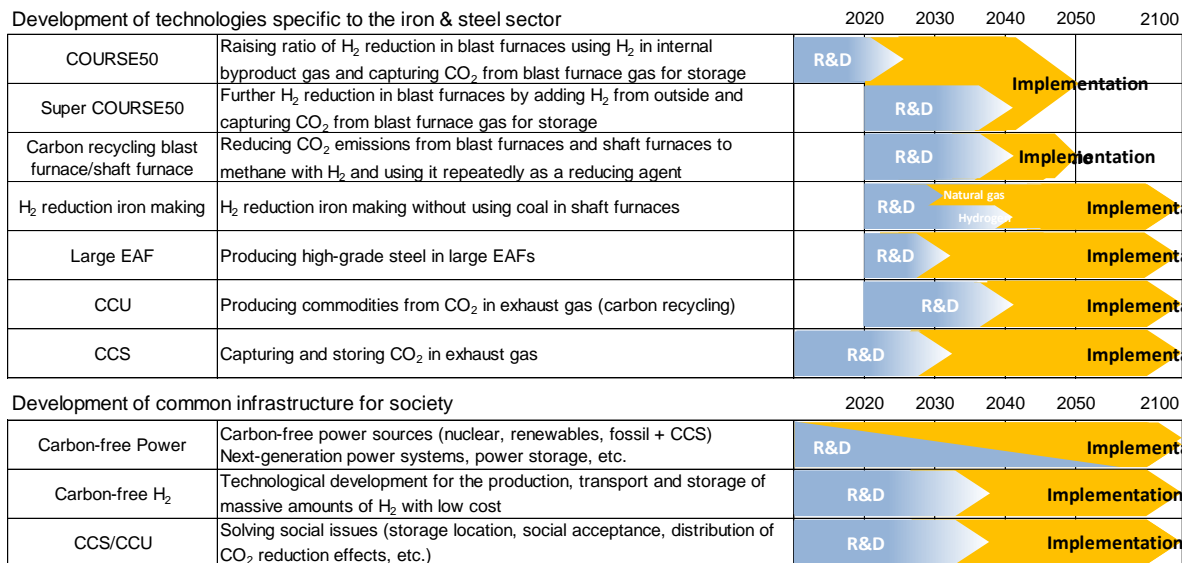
Development of technologies specific to the iron & steel sector

2020 2030 2040 2050 2100

| | | |
|---|---|---|
| COURSE50 | Raising ratio of $H_2$ reduction in blast furnaces using $H_2$ in internal byproduct gas and capturing $CO_2$ from blast furnace gas for storage | R&D Implementation |
| Super COURSE50 | Further $H_2$ reduction in blast furnaces by adding $H_2$ from outside and capturing $CO_2$ from blast furnace gas for storage | R&D |
| Carbon recycling blast furnace/shaft furnace | Reducing $CO_2$ emissions from blast furnaces and shaft furnaces to methane with $H_2$ and using it repeatedly as a reducing agent | R&D Implementation |
| $H_2$ reduction iron making | $H_2$ reduction iron making without using coal in shaft furnaces | R&D Natural gas Hydrogen Implementa |
| Large EAF | Producing high-grade steel in large EAFs | R&D Implementa |
| CCU | Producing commodities from $CO_2$ in exhaust gas (carbon recycling) | R&D Implementa |
| CCS | Capturing and storing $CO_2$ in exhaust gas | R&D Implementa |

Development of common infrastructure for society

2020 2030 2040 2050 2100

| | | |
|---|---|---|
| Carbon-free Power | Carbon-free power sources (nuclear, renewables, fossil + CCS) Next-generation power systems, power storage, etc. | R&D Implementa |
| Carbon-free $H_2$ | Technological development for the production, transport and storage of massive amounts of $H_2$ with low cost | R&D Implementation |
| CCS/CCU | Solving social issues (storage location, social acceptance, distribution of $CO_2$ reduction effects, etc.) | R&D Implementation |